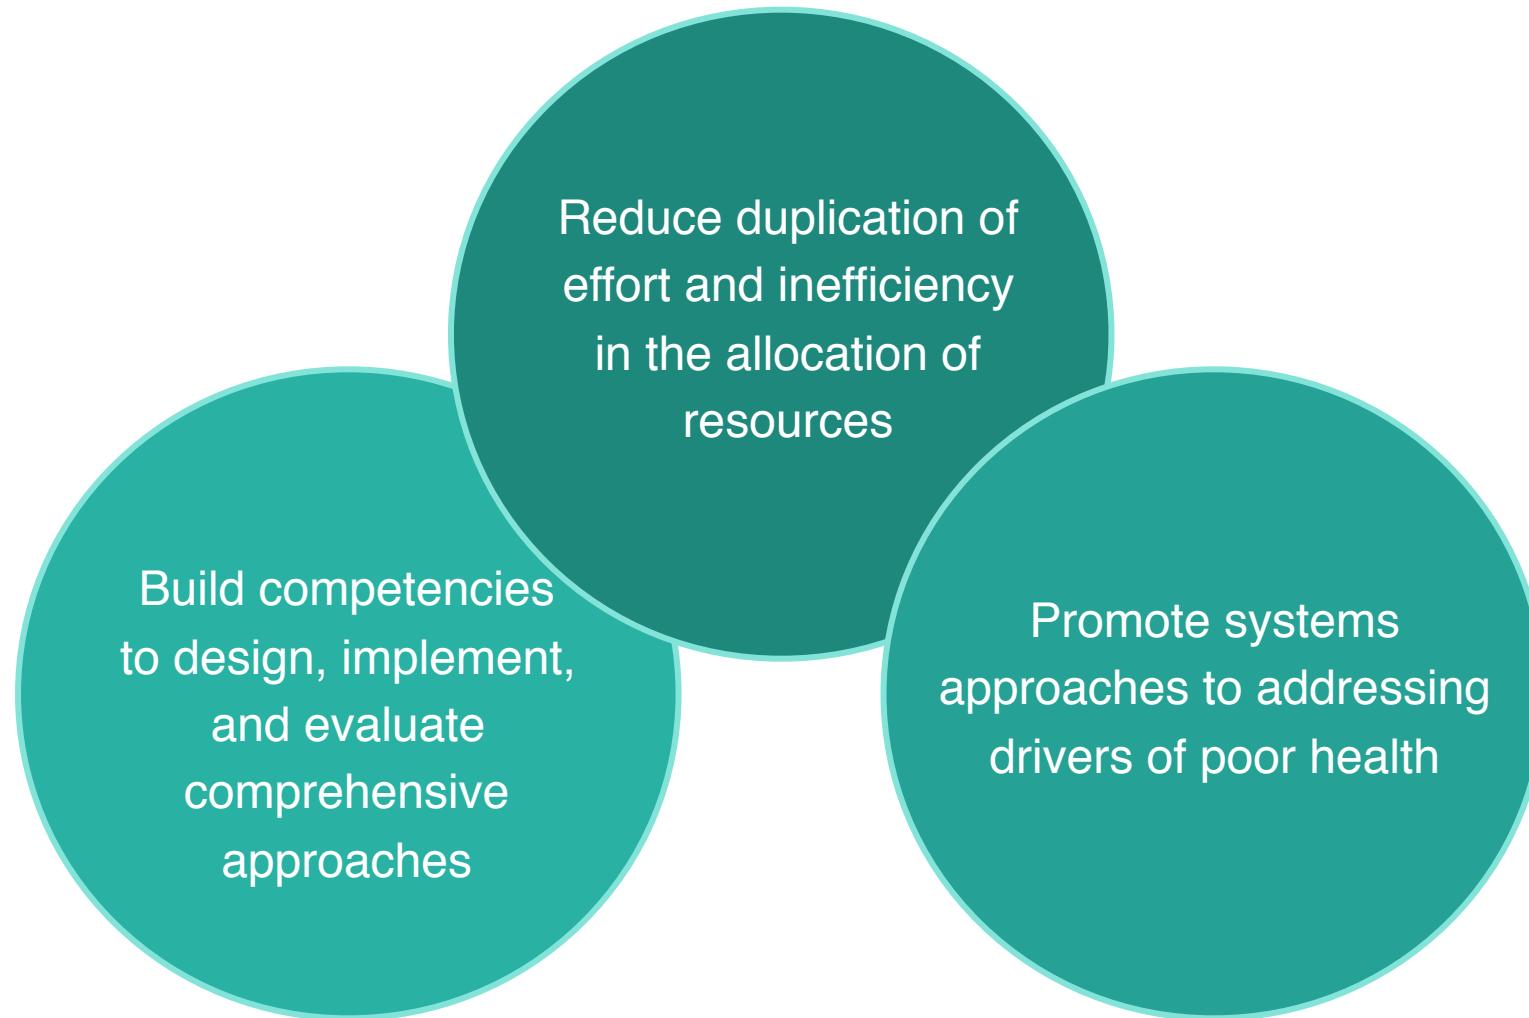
Reduce duplication of effort and inefficiency in the allocation of resources

Build competencies to design, implement, and evaluate comprehensive approaches

Promote systems approaches to addressing drivers of poor health